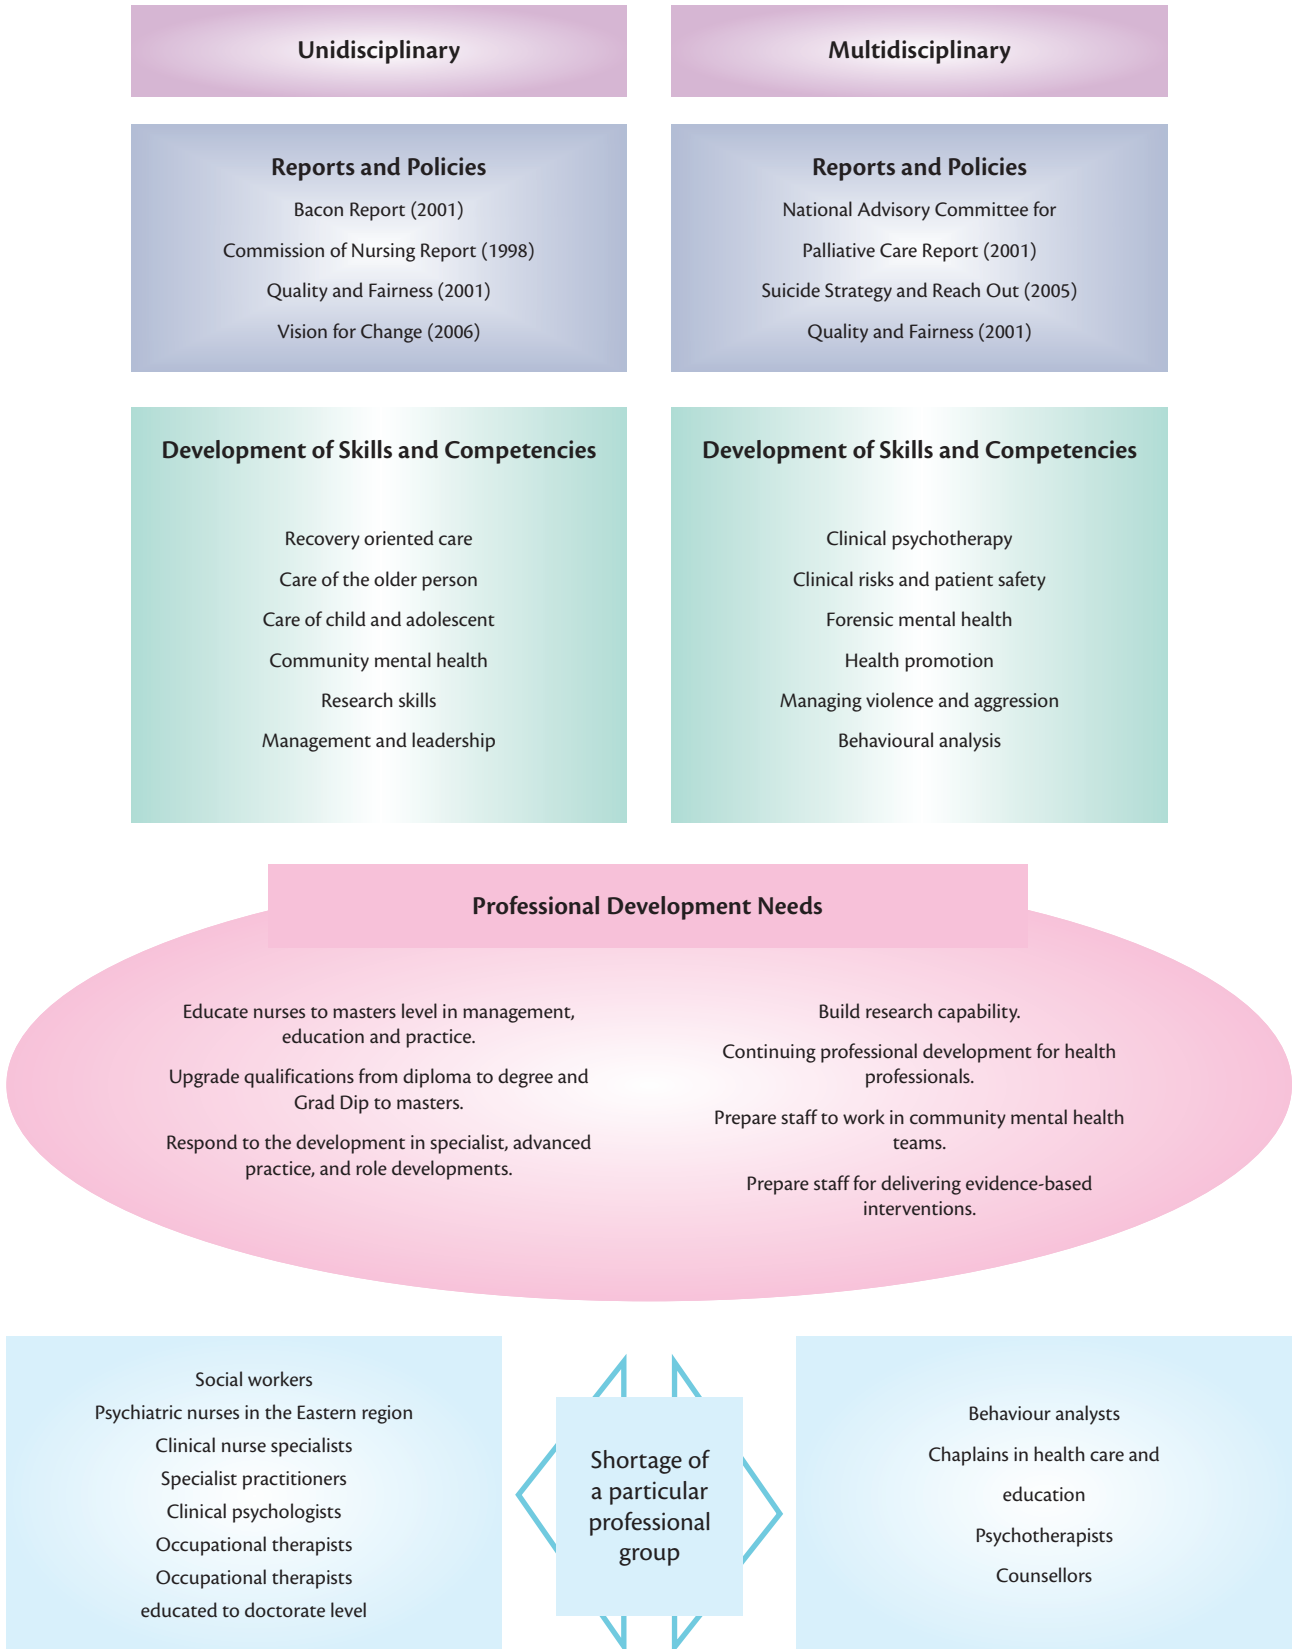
Unidisciplinary

Multidisciplinary

Reports and Policies

Bacon Report (2001)

Commission of Nursing Report (1998)

Quality and Fairness (2001)

Vision for Change (2006)

Reports and Policies

National Advisory Committee for

Palliative Care Report (2001)

Suicide Strategy and Reach Out (2005)

Quality and Fairness (2001)

Development of Skills and Competencies

Recovery oriented care

Care of the older person

Care of child and adolescent

Community mental health

Research skills

Management and leadership

Development of Skills and Competencies

Clinical psychotherapy

Clinical risks and patient safety

Forensic mental health

Health promotion

Managing violence and aggression

Behavioural analysis

Professional Development Needs

Educate nurses to masters level in management, education and practice.

Upgrade qualifications from diploma to degree and Grad Dip to masters.

Respond to the development in specialist, advanced practice, and role developments.

Build research capability.

Continuing professional development for health professionals.

Prepare staff to work in community mental health teams.

Prepare staff for delivering evidence-based interventions.

Social workers
Psychiatric nurses in the Eastern region
Clinical nurse specialists
Specialist practitioners
Clinical psychologists
Occupational therapists
Occupational therapists educated to doctorate level

Shortage of a particular professional group

Behaviour analysts

Chaplains in health care and education

Psychotherapists

Counsellors